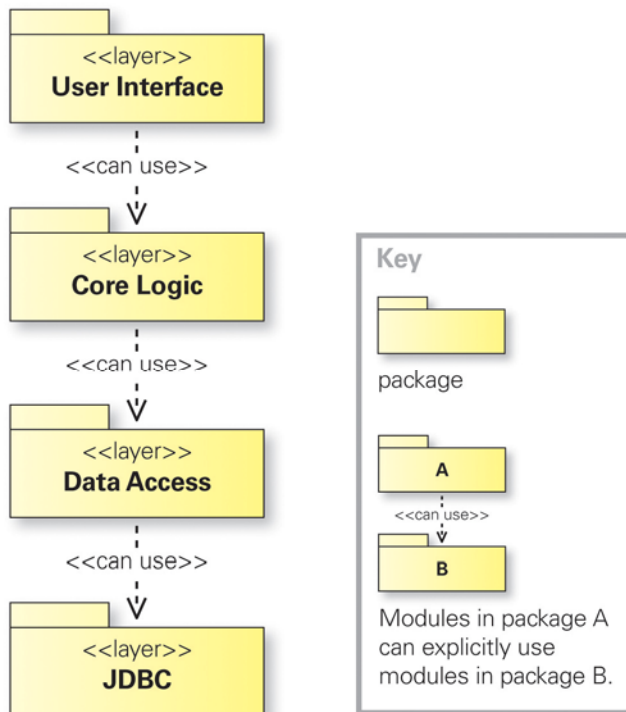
<<layer>>
User Interface

<<can use>>

<<layer>>
Core Logic

<<can use>>

<<layer>>
Data Access

<<can use>>

<<layer>>
JDBC

Key

package

A

<<can use>>

B

Modules in package A can explicitly use modules in package B.